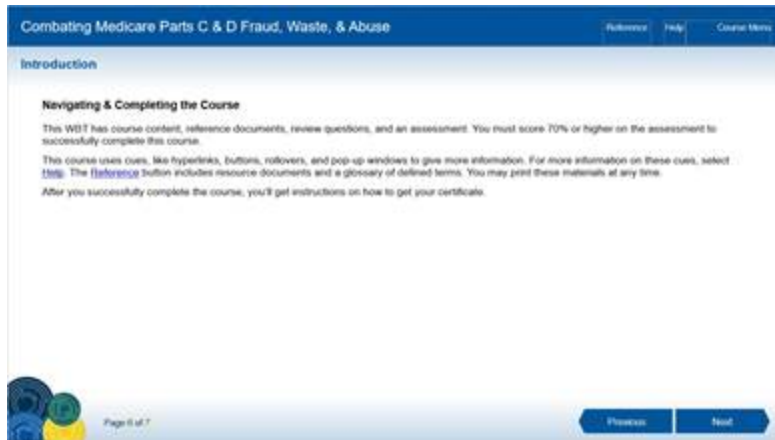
Combating Medicare Parts C & D Fraud, Waste, & Abuse

Reference | Help | Course Menu

Introduction

Navigating & Completing the Course

This WBT has course content, reference documents, review questions, and an assessment. You must score 70% or higher on the assessment to successfully complete this course.

This course uses cues, like hyperlinks, buttons, rollovers, and pop-up windows to give more information. For more information on these cues, select Help. The Reference button includes resource documents and a glossary of defined terms. You may print these materials at any time.

After you successfully complete the course, you'll get instructions on how to get your certificate.

Page 6 of 7

Previous

Next